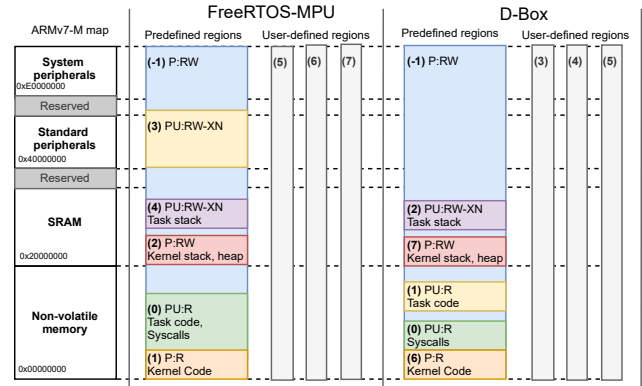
ARMv7-M map

System peripherals
0xE0000000

Reserved

Standard peripherals
0x40000000

Reserved

SRAM

0x20000000

Non-volatile memory

0x00000000

FreeRTOS-MPU

Predefined regions

User-defined regions

(-1) P:RW

(3) PU:RW-XN

(4) PU:RW-XN
Task stack

(2) P:RW
Kernel stack, heap

(0) PU:R
Task code, Syscalls

(1) P:R
Kernel Code

(5)

(6)

(7)

D-Box

Predefined regions

User-defined regions

(-1) P:RW

(2) PU:RW-XN
Task stack

(7) P:RW
Kernel stack, heap

(1) PU:R
Task code

(0) PU:R
Syscalls

(6) P:R
Kernel Code

(3)

(4)

(5)